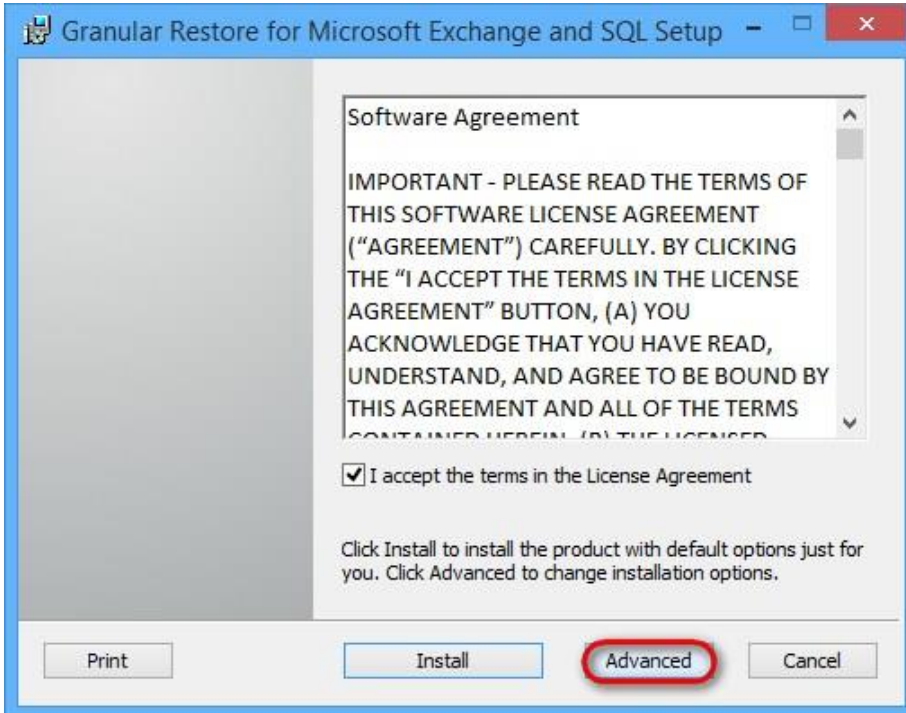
Granular Restore for Microsoft Exchange and SQL Setup

Software Agreement

IMPORTANT - PLEASE READ THE TERMS OF THIS SOFTWARE LICENSE AGREEMENT ("AGREEMENT") CAREFULLY. BY CLICKING THE "I ACCEPT THE TERMS IN THE LICENSE AGREEMENT" BUTTON, (A) YOU ACKNOWLEDGE THAT YOU HAVE READ, UNDERSTAND, AND AGREE TO BE BOUND BY THIS AGREEMENT AND ALL OF THE TERMS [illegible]

I accept the terms in the License Agreement

Click Install to install the product with default options just for you. Click Advanced to change installation options.

Print

Install

Advanced

Cancel